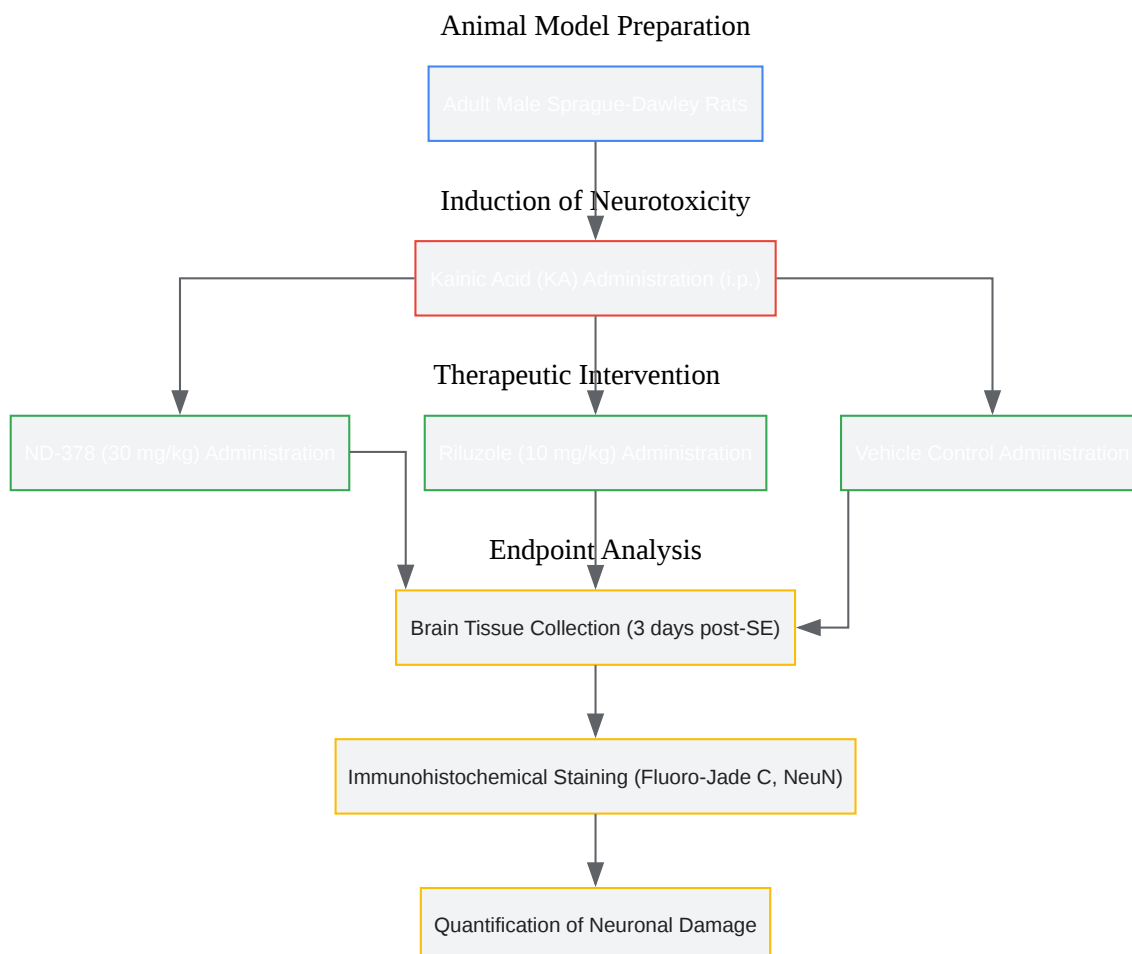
Animal Model Preparation

Adult Male Sprague-Dawley Rats

Induction of Neurotoxicity

Kainic Acid (KA) Administration (i.p.)

Therapeutic Intervention

ND-378 (30 mg/kg) Administration

Riluzole (10 mg/kg) Administration

Vehicle Control Administration

Endpoint Analysis

Brain Tissue Collection (3 days post-SE)

Immunohistochemical Staining (Fluoro-Jade C, NeuN)

Quantification of Neuronal Damage